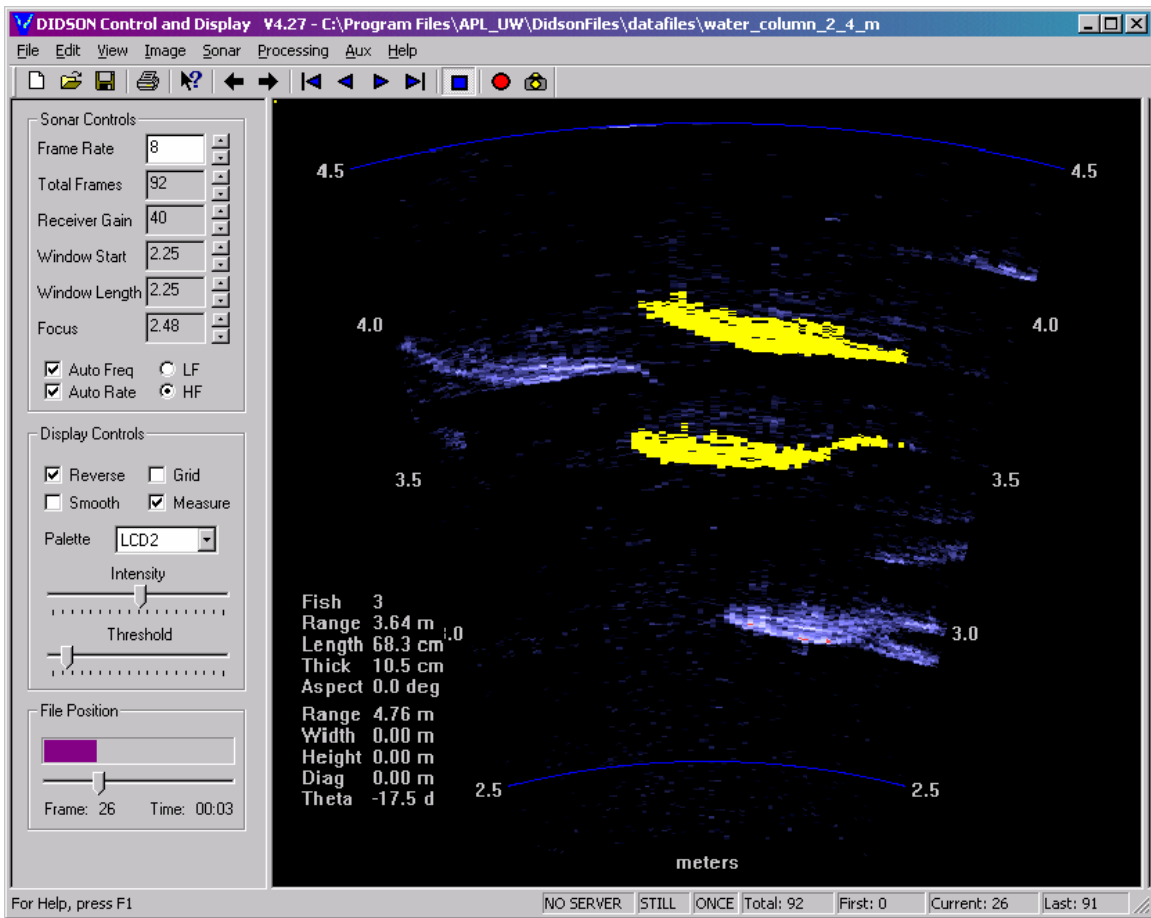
DIDSON Control and Display V4.27 - C:\Program Files\APL_UW\DidsonFiles\datafiles\water_column_2_4_m

File Edit View Image Sonar Processing Aux Help

Sonar Controls
Frame Rate 8
Total Frames 92
Receiver Gain 40
Window Start 2.25
Window Length 2.25
Focus 2.48
Auto Freq LF
Auto Rate HF

Display Controls
Reverse Grid
Smooth Measure
Palette LCD2
Intensity
Threshold

File Position
Frame: 26 Time: 00:03

4.5 4.5
4.0 4.0
3.5 3.5
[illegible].0 3.0
2.5 2.5

Fish 3
Range 3.64 m
Length 68.3 cm
Thick 10.5 cm
Aspect 0.0 deg
Range 4.76 m
Width 0.00 m
Height 0.00 m
Diag 0.00 m
Theta -17.5 d

meters

For Help, press F1 | NO SERVER | STILL | ONCE | Total: 92 | First: 0 | Current: 26 | Last: 91